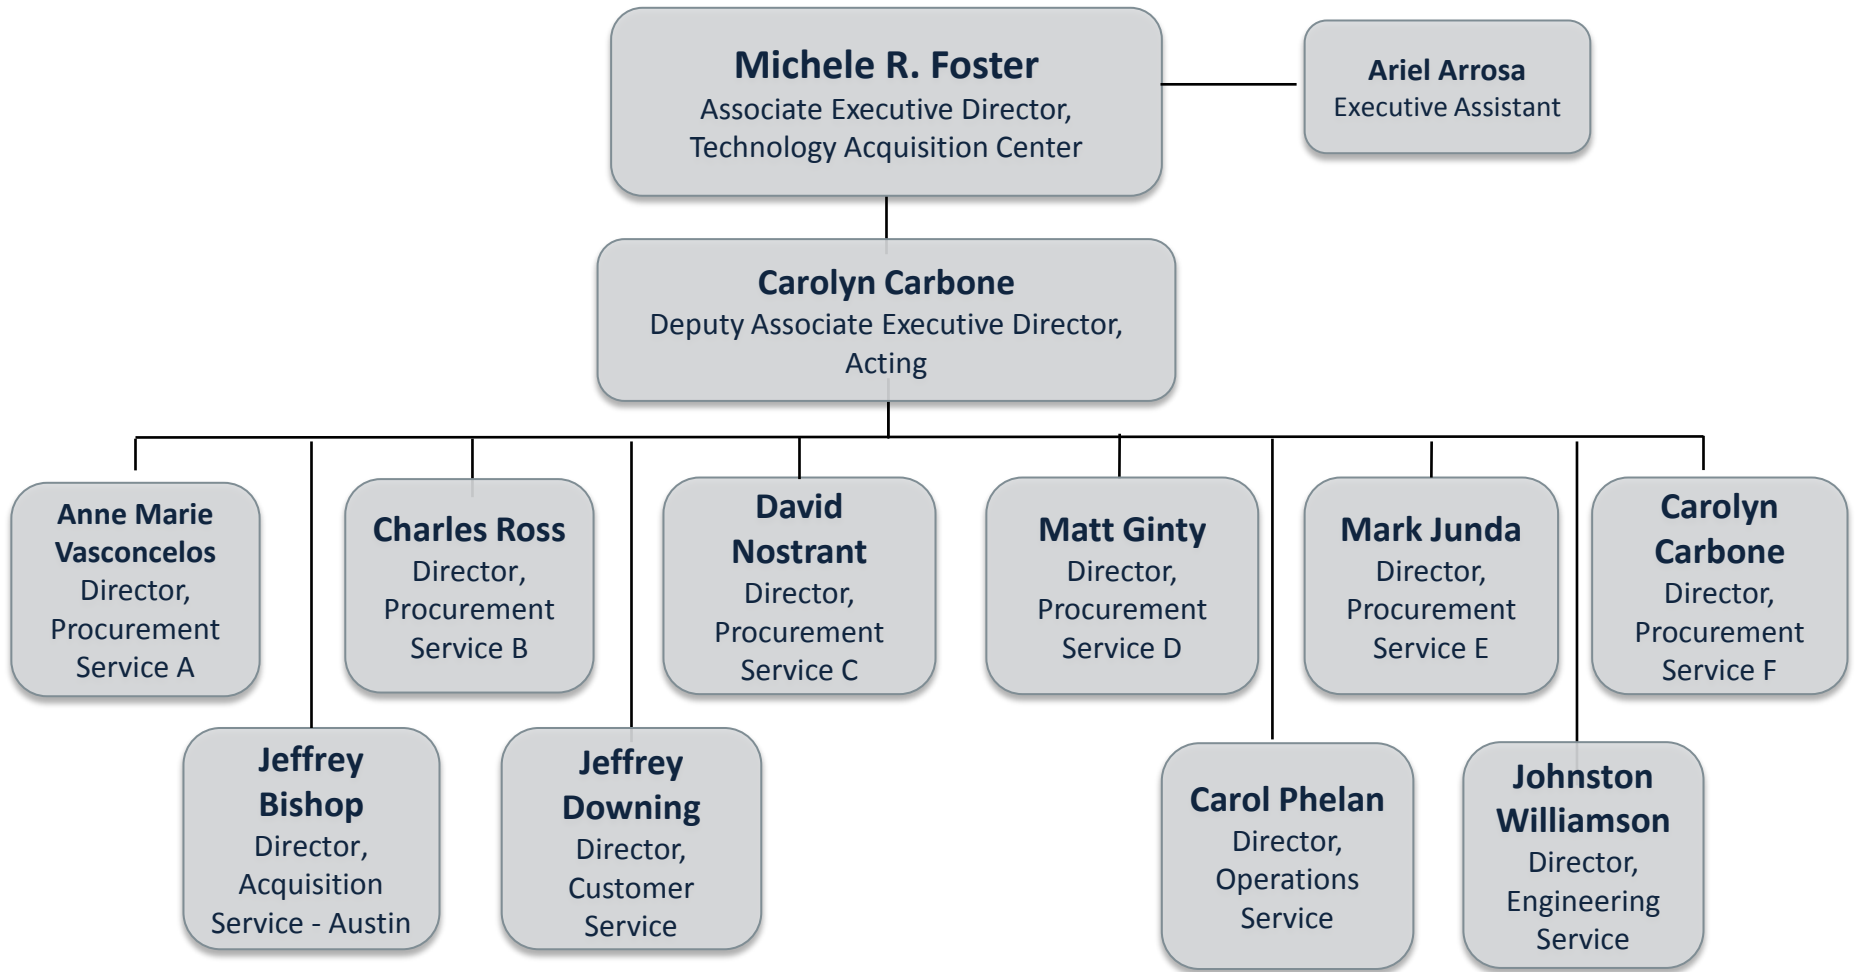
Michele R. Foster
Associate Executive Director, Technology Acquisition Center

Ariel Arrosa
Executive Assistant

Carolyn Carbone
Deputy Associate Executive Director, Acting

Anne Marie Vasconcelos
Director, Procurement Service A

Charles Ross
Director, Procurement Service B

David Nostrant
Director, Procurement Service C

Matt Ginty
Director, Procurement Service D

Mark Junda
Director, Procurement Service E

Carolyn Carbone
Director, Procurement Service F

Jeffrey Bishop
Director, Acquisition Service - Austin

Jeffrey Downing
Director, Customer Service

Carol Phelan
Director, Operations Service

Johnston Williamson
Director, Engineering Service